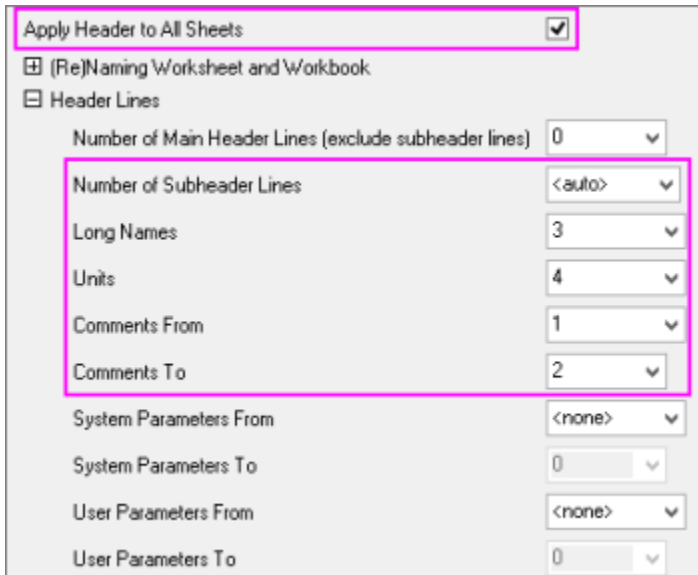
Apply Header to All Sheets ☑

⊞ (Re)Naming Worksheet and Workbook

⊟ Header Lines

| | |
|---|---|
| Number of Main Header Lines (exclude subheader lines) | 0 |
| Number of Subheader Lines | <auto> |
| Long Names | 3 |
| Units | 4 |
| Comments From | 1 |
| Comments To | 2 |
| System Parameters From | <none> |
| System Parameters To | 0 |
| User Parameters From | <none> |
| User Parameters To | 0 |